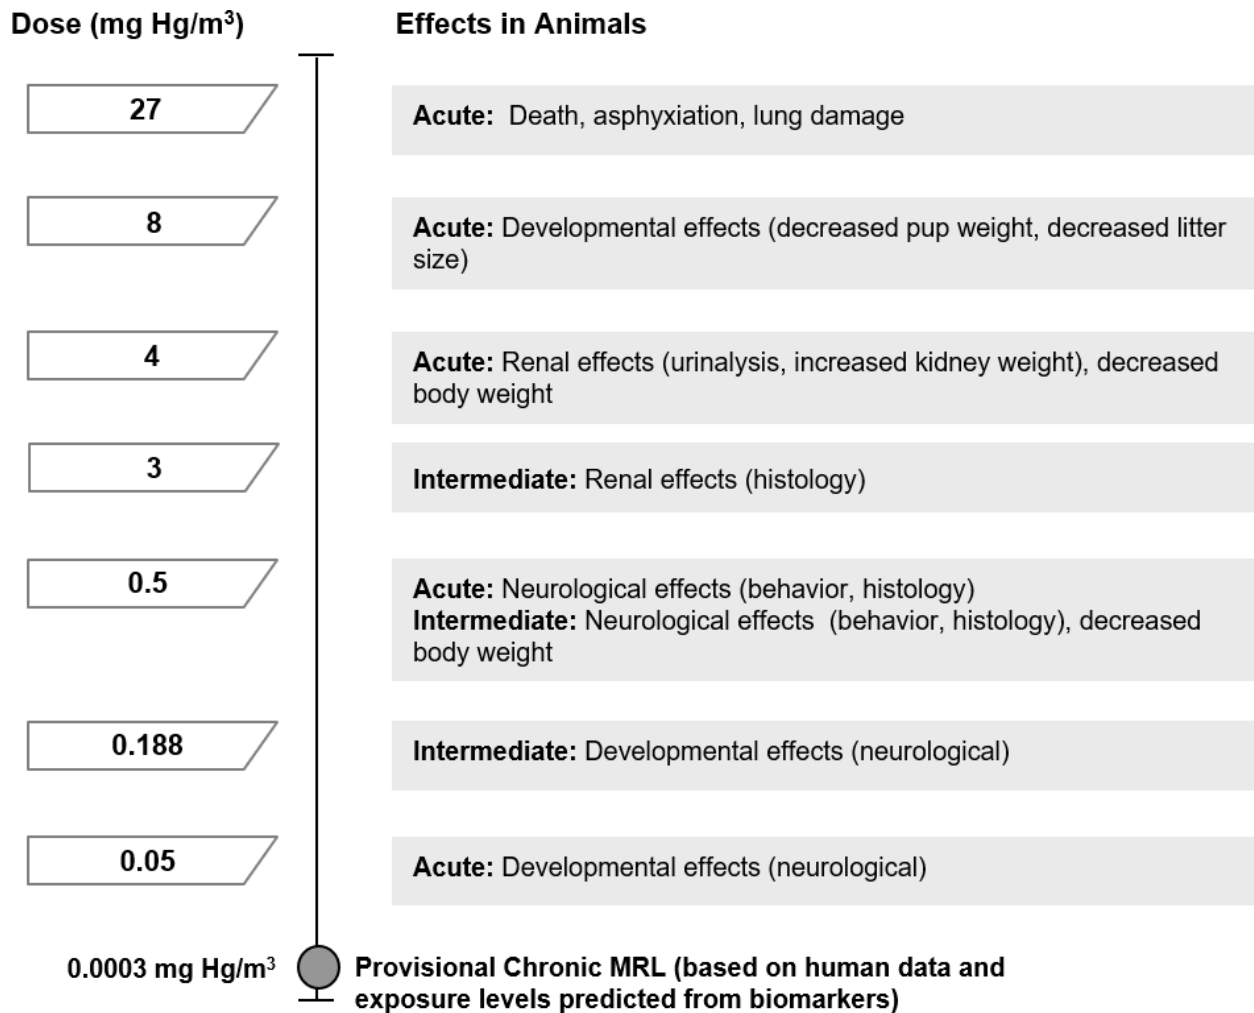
Dose (mg Hg/m$^3$)

Effects in Animals

27

Acute: Death, asphyxiation, lung damage

8

Acute: Developmental effects (decreased pup weight, decreased litter size)

4

Acute: Renal effects (urinalysis, increased kidney weight), decreased body weight

3

Intermediate: Renal effects (histology)

0.5

Acute: Neurological effects (behavior, histology)
Intermediate: Neurological effects (behavior, histology), decreased body weight

0.188

Intermediate: Developmental effects (neurological)

0.05

Acute: Developmental effects (neurological)

0.0003 mg Hg/m$^3$

Provisional Chronic MRL (based on human data and exposure levels predicted from biomarkers)